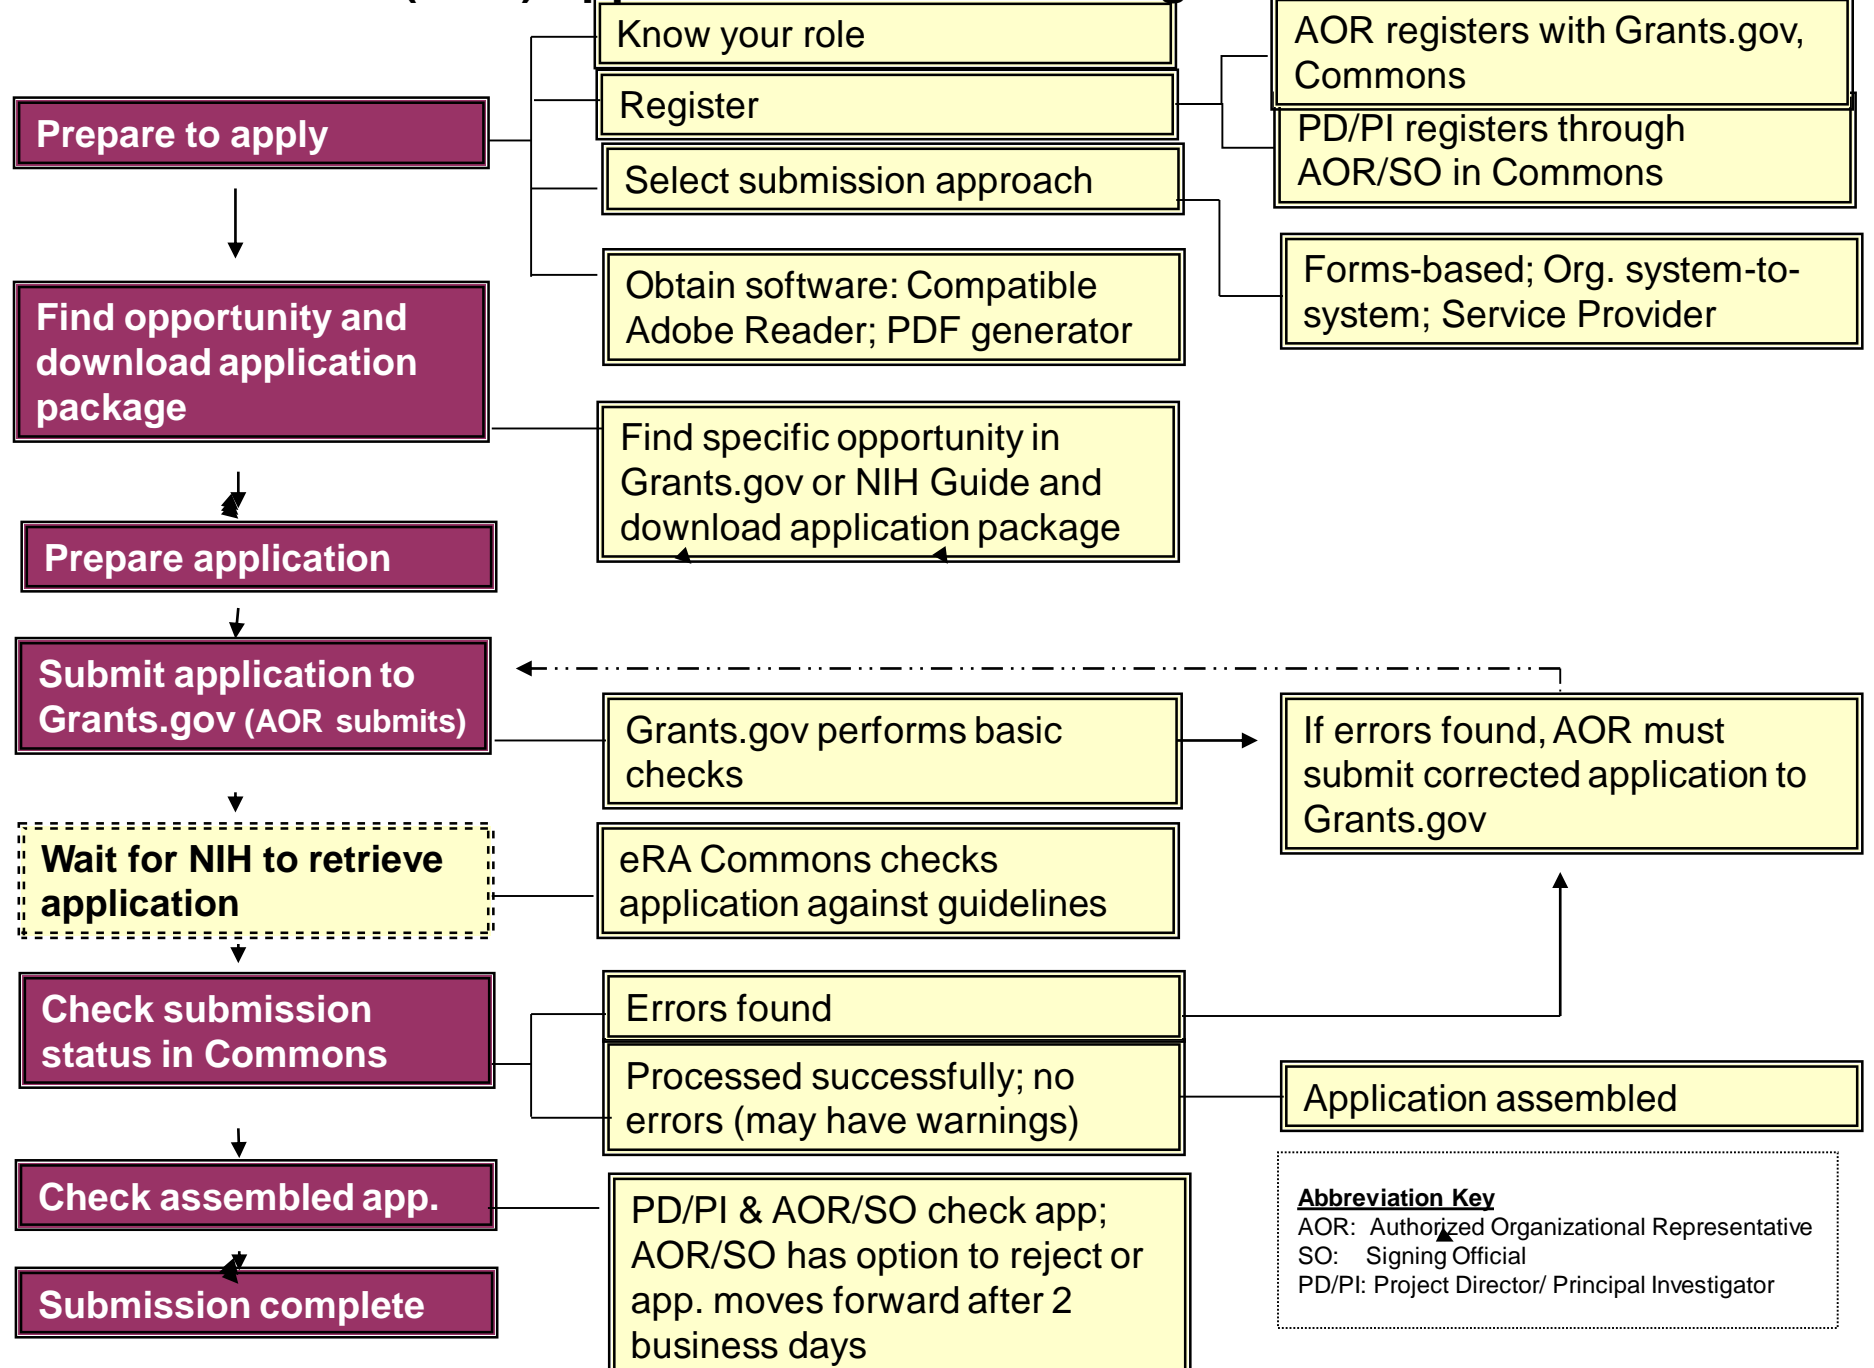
Prepare to apply

Know your role

Register

Select submission approach

Obtain software: Compatible Adobe Reader; PDF generator

AOR registers with Grants.gov, Commons

PD/PI registers through AOR/SO in Commons

Forms-based; Org. system-to-system; Service Provider

Find opportunity and download application package

Find specific opportunity in Grants.gov or NIH Guide and download application package

Prepare application

Submit application to Grants.gov (AOR submits)

Grants.gov performs basic checks

If errors found, AOR must submit corrected application to Grants.gov

Wait for NIH to retrieve application

eRA Commons checks application against guidelines

Check submission status in Commons

Errors found

Processed successfully; no errors (may have warnings)

Application assembled

Check assembled app.

PD/PI & AOR/SO check app; AOR/SO has option to reject or app. moves forward after 2 business days

Submission complete

Abbreviation Key
AOR: Authorized Organizational Representative
SO: Signing Official
PD/PI: Project Director/ Principal Investigator